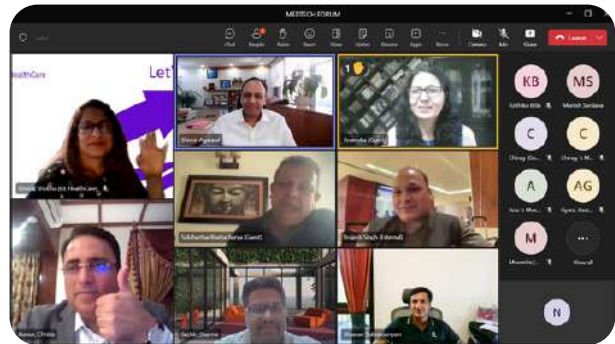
MEDTECH FORUM

Chat
People
Raise
React
View
Notes
Rooms
Apps
More
Camera
Mic
Share
Leave

HealthCare
Let

Shivani Shukla (Hil Healthcare)

Shiv Agarwal

Anamika (Guest)

Siddhartha Bhattacharya (Guest)

Brajesh Singh (External)

Kumar, Chirag

Sachin Sharma

Sharan Subramanyam

KB
Katikka Billa

MS
Manish Sardana

C
Chirag (Gu...

C
Chirag 's M...

A
Arav's Mea...

AG
Agarw, Anil...

M
Mounika (...

View all

N